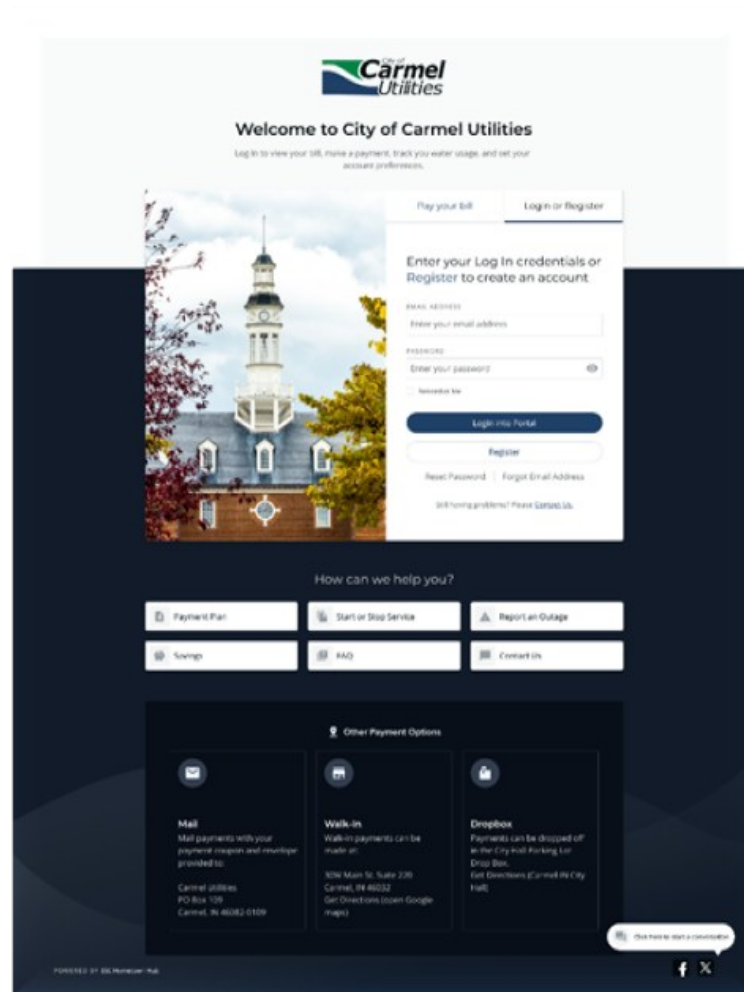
City of
Carmel
Utilities

Welcome to City of Carmel Utilities

Log in to view your bill, make a payment, track you water usage, and set your account preferences.

Pay your bill

Log in or Register

Enter your Log In credentials or Register to create an account

EMAIL ADDRESS

Enter your email address

PASSWORD

Enter your password

Remember Me

Login into Portal

Register

Reset Password | Forgot Email Address

Still having problems? Please Contact Us.

How can we help you?

Payment Plan

Start or Stop Service

Report an Outage

Savings

FAQ

Contact Us

Other Payment Options

Mail
Mail payments with your payment coupon and envelope provided to:

Carmel Utilities
PO Box 109
Carmel, IN 46082-0109

Walk-in
Walk-in payments can be made at:

30W Main St, Suite 220
Carmel, IN 46032
Get Directions (open Google maps)

Dropbox
Payments can be dropped off in the City Hall Parking Lot Drop Box.
Get Directions (Carmel IN City Hall)

Click here to start a conversation

POWERED BY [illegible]